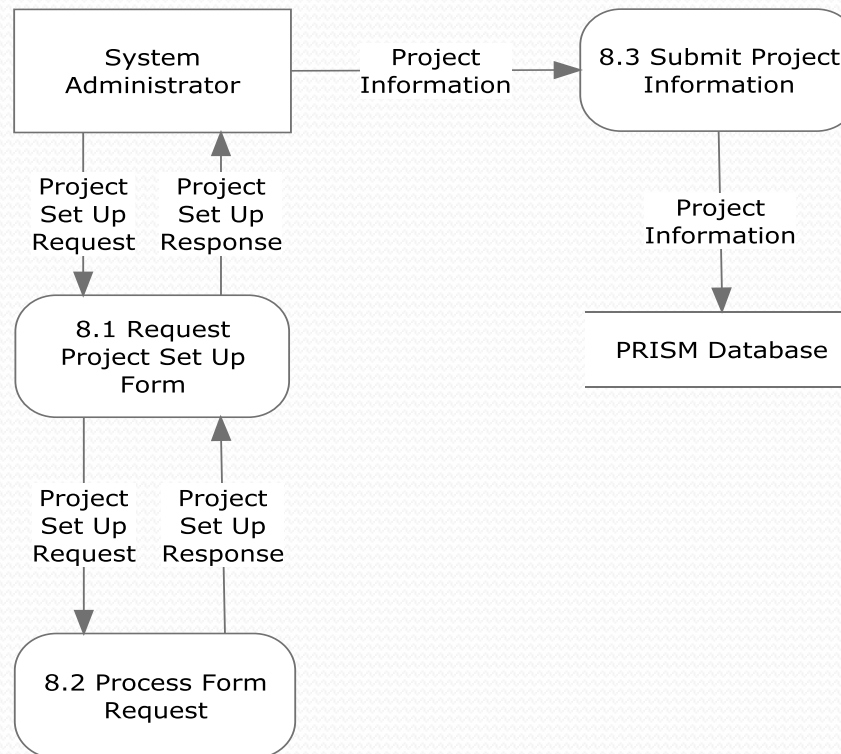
System Administrator

Project Information

8.3 Submit Project Information

Project Set Up Request

Project Set Up Response

Project Information

8.1 Request Project Set Up Form

PRISM Database

Project Set Up Request

Project Set Up Response

8.2 Process Form Request